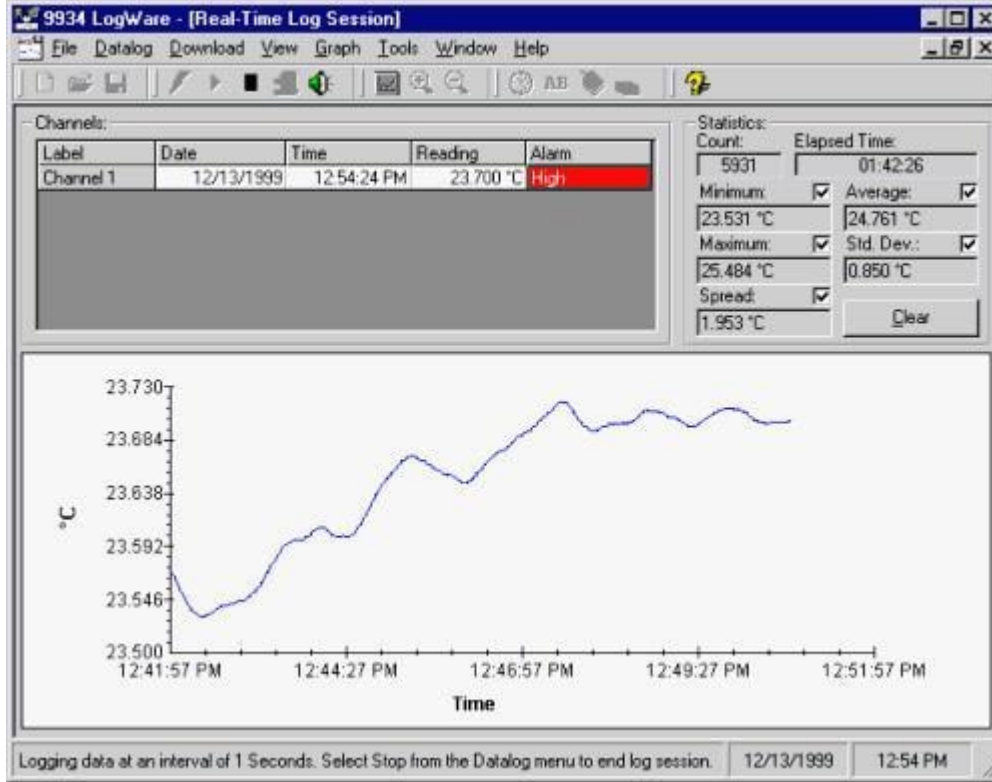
9934 LogWare - [Real-Time Log Session]

File Datalog Download View Graph Tools Window Help

AB

Channels:

| Label | Date | Time | Reading | Alarm |
|---|---|---|---|---|
| Channel 1 | 12/13/1999 | 12:54:24 PM | 23.700 °C | High |

Statistics:
Count: 5931
Elapsed Time: 01:42:26
Minimum: 23.531 °C
Average: 24.761 °C
Maximum: 25.484 °C
Std. Dev.: 0.850 °C
Spread: 1.953 °C
Clear

23.730
23.684
23.638
23.592
23.546
23.500
°C
12:41:57 PM 12:44:27 PM 12:46:57 PM 12:49:27 PM 12:51:57 PM
Time

Logging data at an interval of 1 Seconds. Select Stop from the Datalog menu to end log session. 12/13/1999 12:54 PM